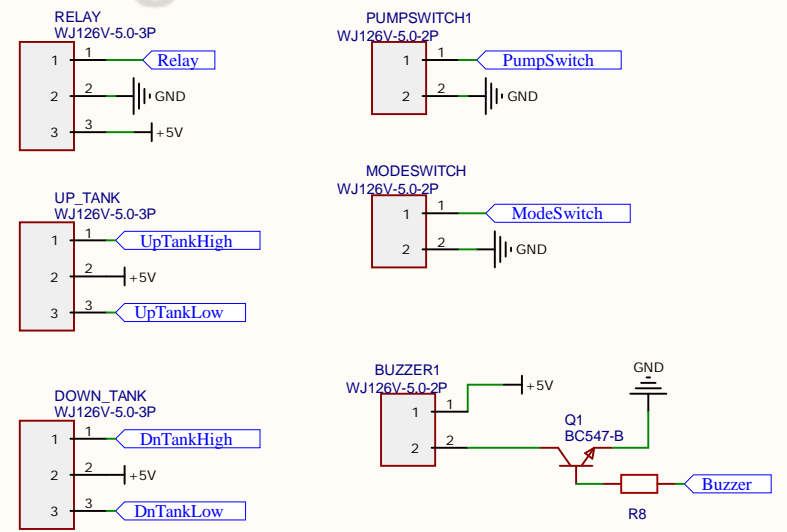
RELAY
WJ126V-5.0-3P
1 1 Relay
2 2 GND
3 3 +5V

PUMPSWITCH1
WJ126V-5.0-2P
1 1 PumpSwitch
2 2 GND

MODESWITCH
WJ126V-5.0-2P
1 1 ModeSwitch
2 2 GND

UP_TANK
WJ126V-5.0-3P
1 1 UpTankHigh
2 2 +5V
3 3 UpTankLow

DOWN_TANK
WJ126V-5.0-3P
1 1 DnTankHigh
2 2 +5V
3 3 DnTankLow

BUZZER1
WJ126V-5.0-2P
1 1 +5V
2 2
GND
Q1
BC547-B
Buzzer
R8